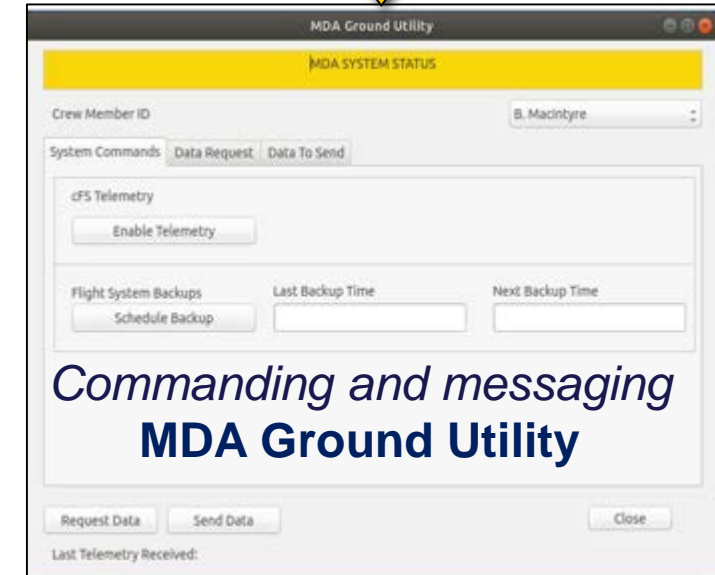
MDA Ground Utility

MDA SYSTEM STATUS

Crew Member ID

B. Macintyre

System Commands | Data Request | Data To Send

cFS Telemetry

Enable Telemetry

Flight System Backups

Schedule Backup

Last Backup Time

Next Backup Time

*Commanding and messaging*

**MDA Ground Utility**

Request Data

Send Data

Close

Last Telemetry Received: